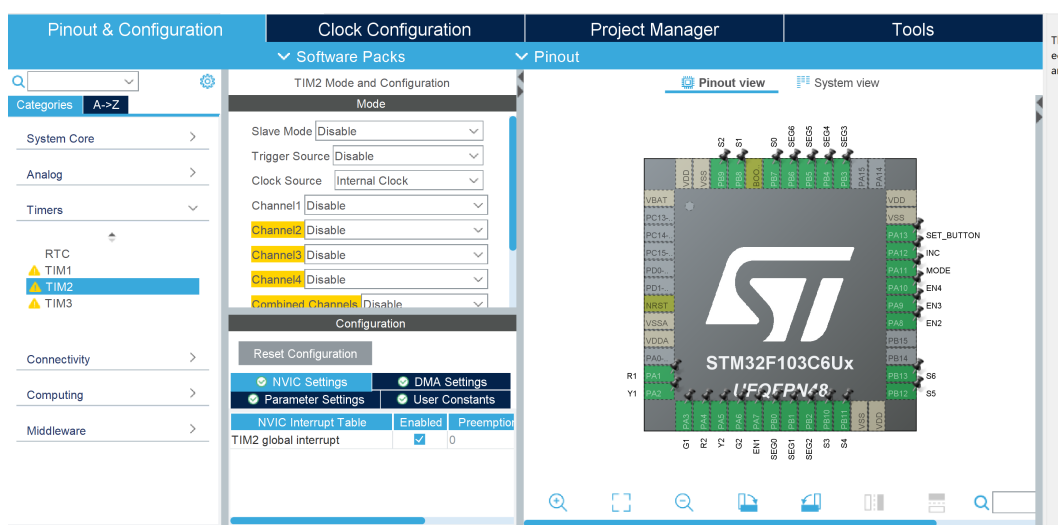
Pinout & Configuration
Clock Configuration
Project Manager
Tools
Software Packs
Pinout

Categories
A->Z

System Core
Analog
Timers
RTC
TIM1
TIM2
TIM3
Connectivity
Computing
Middleware

TIM2 Mode and Configuration
Mode
Slave Mode Disable
Trigger Source Disable
Clock Source Internal Clock
Channel1 Disable
Channel2 Disable
Channel3 Disable
Channel4 Disable
Combined Channels Disable

Configuration
Reset Configuration
NVIC Settings
DMA Settings
Parameter Settings
User Constants

| NVIC Interrupt Table | Enabled | Preemption |
|---|---|---|
| TIM2 global interrupt | ✓ | 0 |

Pinout view
System view

S2 S1 S0 SEG6 SEG5 SEG4 SEG3
VDD VSS PB9 PB8 BOO PB7 PB6 PB5 PB4 PB3 PA15 PA14
VBAT
PC13-
PC14-
PC15-
PD0-
PD1-
NRST
VSSA
VDDA
PA0-
R1 PA1
Y1 PA2
VDD
VSS
PA13 SET_BUTTON
PA12 INC
PA11 MODE
PA10 EN4
PA9 EN3
PA8 EN2
PB15
PB14
PB13 S6
PB12 S5
STM32F103C6Ux
UFQFPN48
PA3 PA4 PA5 PA6 PA7 PB0 PB1 PB2 PB10 PB11 VSS VDD
G1 R2 Y2 G2 EN1 SEG0 SEG1 SEG2 S3 S4